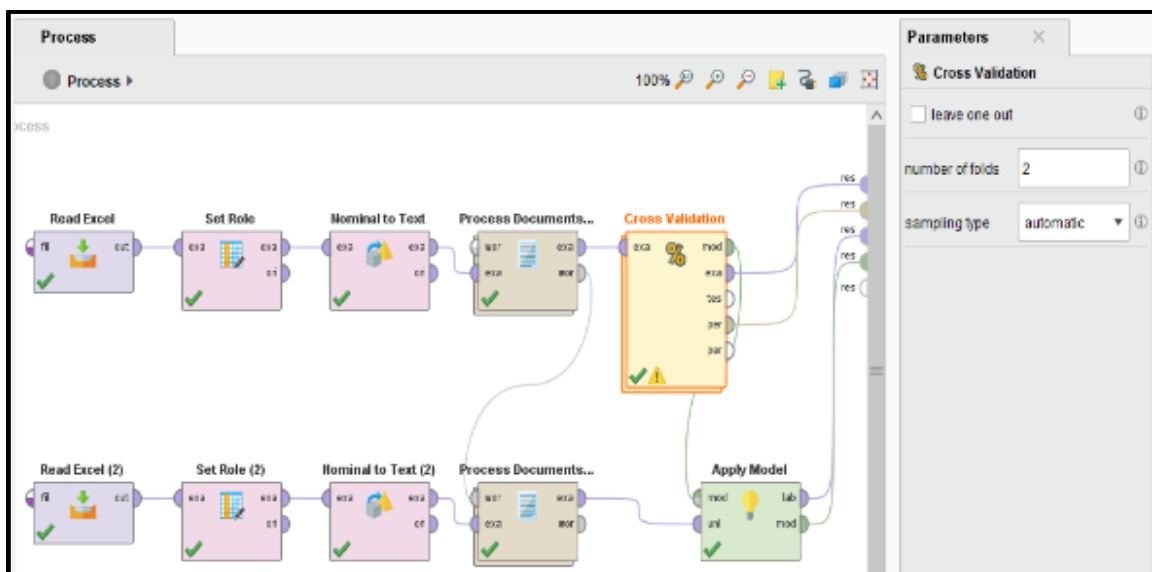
Process

Process ▸

100%

ocess

Read Excel
fil out

Set Role
exa exa
ori

Nominal to Text
exa exa
ori

Process Documents...
wor exa
exa wor

Cross Validation
exa mod
exa
tes
per
per

res
res
res
res
res

Read Excel (2)
fil out

Set Role (2)
exa exa
ori

Nominal to Text (2)
exa exa
ori

Process Documents...
wor exa
exa wor

Apply Model
mod lab
unl mod

Parameters

Cross Validation

leave one out

number of folds 2

sampling type automatic